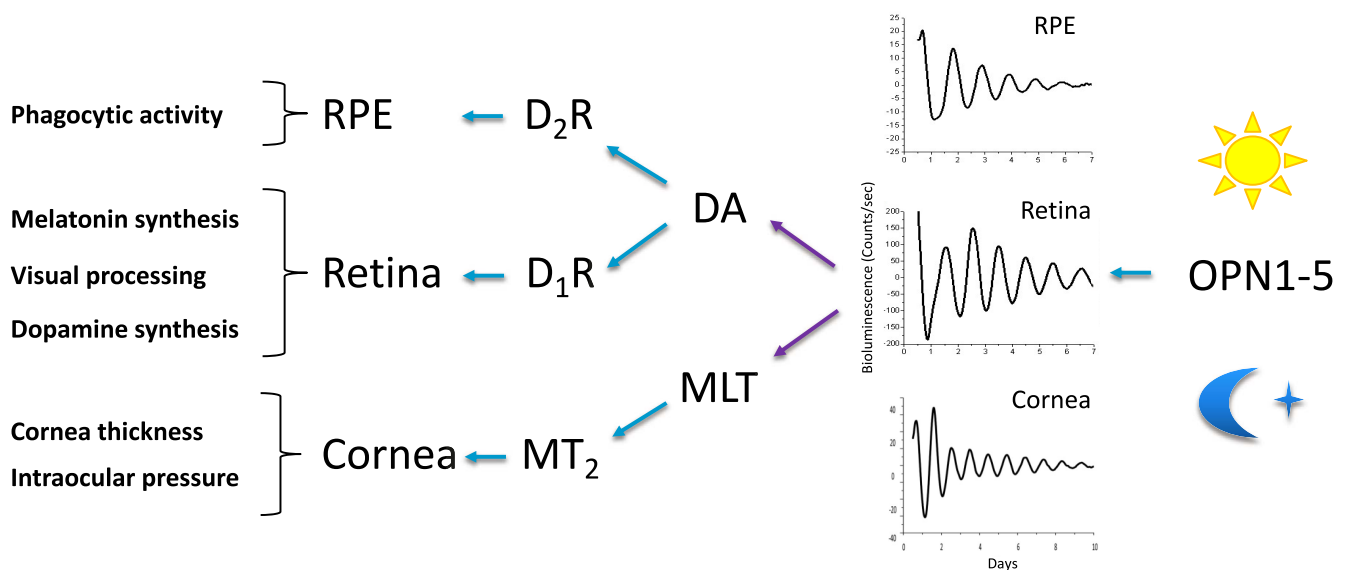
Phagocytic activity

RPE

$D_2R$

Melatonin synthesis

Visual processing

Dopamine synthesis

Retina

$D_1R$

DA

Cornea thickness

Intraocular pressure

Cornea

$MT_2$

MLT

RPE

25
20
15
10
5
0
-5
-10
-15
-20
-25

0 1 2 3 4 5 6 7

Retina

200
150
100
50
0
-50
-100
-150
-200

0 1 2 3 4 5 6 7

Bioluminescence (Counts/sec)

Cornea

40
20
0
-20
-40

0 2 4 6 8 10

Days

OPN1-5